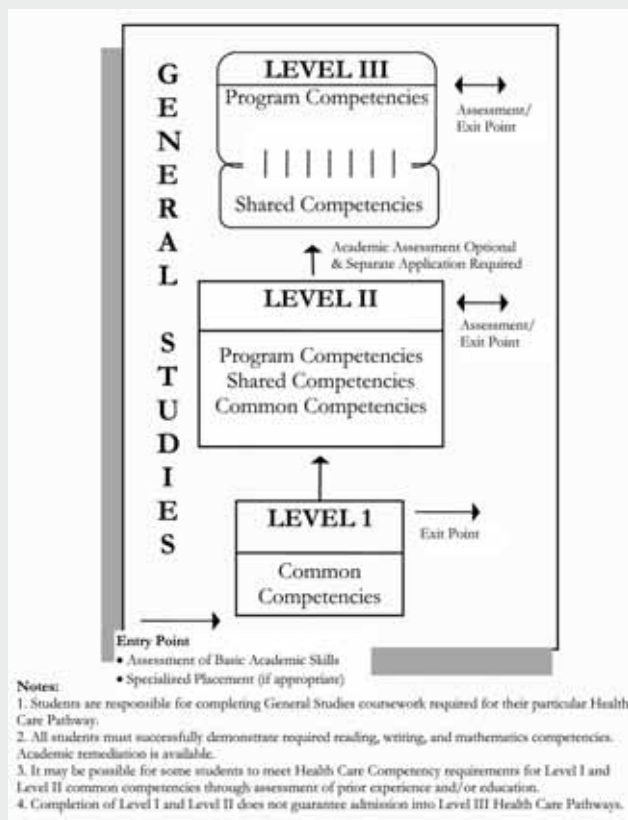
GENERAL STUDIES

LEVEL III
Program Competencies
Shared Competencies

Assessment/ Exit Point

Academic Assessment Optional & Separate Application Required

LEVEL II
Program Competencies
Shared Competencies
Common Competencies

Assessment/ Exit Point

LEVEL 1
Common Competencies

Exit Point

Entry Point
• Assessment of Basic Academic Skills
• Specialized Placement (if appropriate)

Notes:
1. Students are responsible for completing General Studies coursework required for their particular Health Care Pathway.
2. All students must successfully demonstrate required reading, writing, and mathematics competencies. Academic remediation is available.
3. It may be possible for some students to meet Health Care Competency requirements for Level I and Level II common competencies through assessment of prior experience and/or education.
4. Completion of Level I and Level II does not guarantee admission into Level III Health Care Pathways.